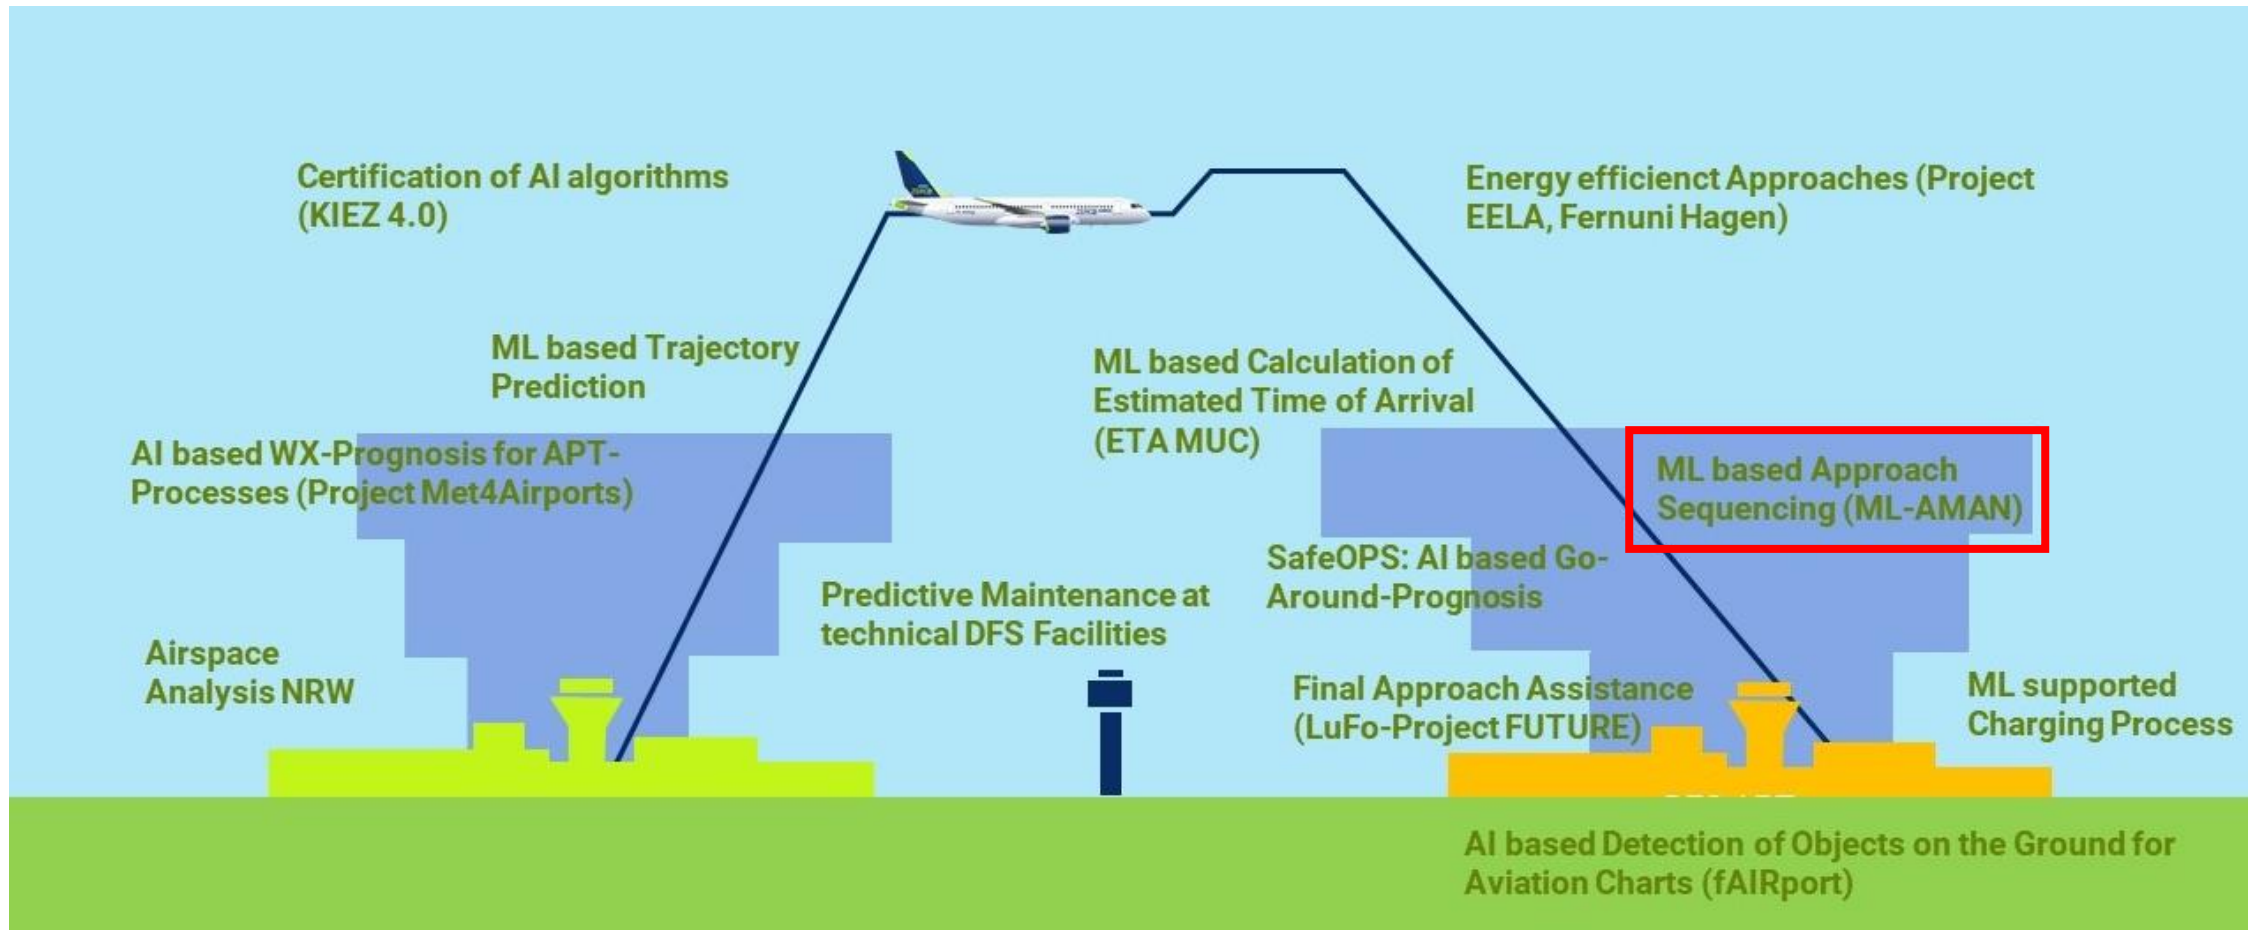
Certification of AI algorithms (KIEZ 4.0)

Energy efficienct Approaches (Project EELA, Fernuni Hagen)

ML based Trajectory Prediction

ML based Calculation of Estimated Time of Arrival (ETA MUC)

AI based WX-Prognosis for APT-Processes (Project Met4Airports)

ML based Approach Sequencing (ML-AMAN)

SafeOPS: AI based Go-Around-Prognosis

Predictive Maintenance at technical DFS Facilities

Airspace Analysis NRW

Final Approach Assistance (LuFo-Project FUTURE)

ML supported Charging Process

AI based Detection of Objects on the Ground for Aviation Charts (fAIRport)